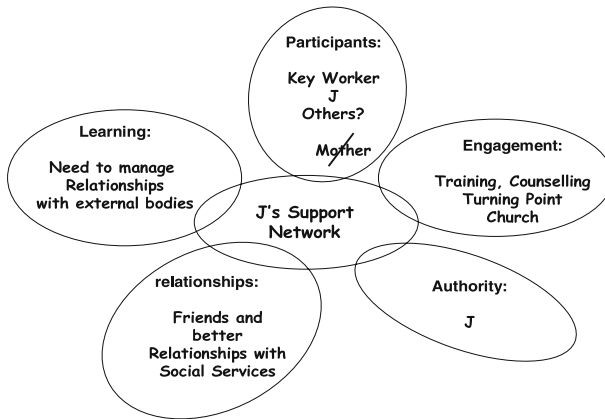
Participants:

Key Worker
J
Others?

Mother

Learning:

Need to manage Relationships with external bodies

Engagement:

Training, Counselling
Turning Point
Church

J's Support Network

relationships:

Friends and better Relationships with Social Services

Authority:

J